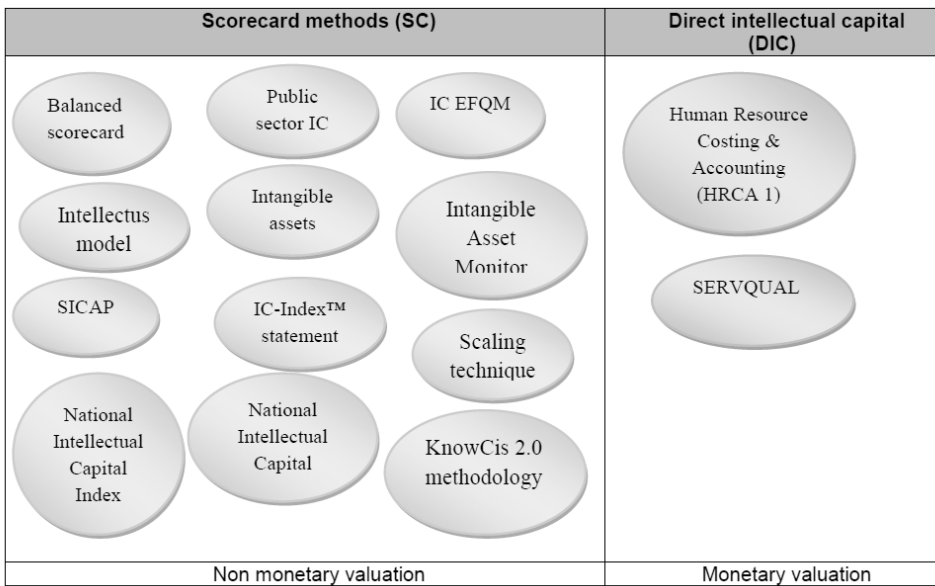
| Scorecard methods (SC) | Direct intellectual capital (DIC) |
|---|---|
| Balanced scorecard<br>Public sector IC<br>IC EFQM<br>Intellectus model<br>Intangible assets<br>Intangible Asset Monitor<br>SICAP<br>IC-Index™ statement<br>Scaling technique<br>National Intellectual Capital Index<br>National Intellectual Capital<br>KnowCis 2.0 methodology | Human Resource Costing & Accounting (HRCA 1)<br>SERVQUAL |
| Non monetary valuation | Monetary valuation |